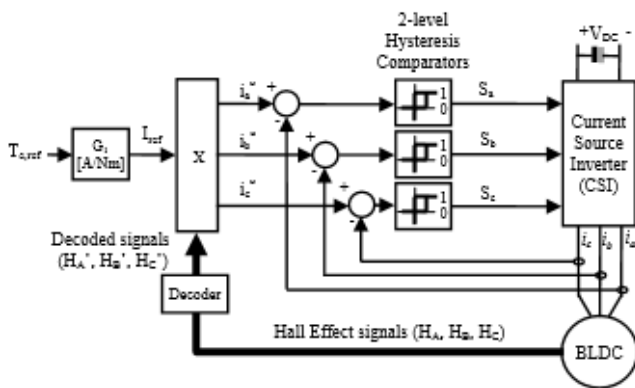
2-level Hysteresis Comparators

$+V_{DC}$ -

$T_{e,ref}$

$G_i$ [A/Nm]

$I_{ref}$

X

$i_a^*$

$i_b^*$

$i_c^*$

+

-

+

-

+

-

1

0

1

0

1

0

$S_a$

$S_b$

$S_c$

Current Source Inverter (CSI)

Decoded signals ($H_A'$, $H_B'$, $H_C'$)

Decoder

$i_c$

$i_b$

$i_a$

Hall Effect signals ($H_A$, $H_B$, $H_C$)

BLDC